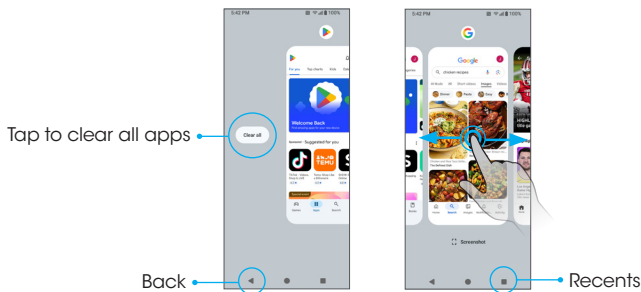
5:42 PM

100%

For you Top charts Kids Premium

Welcome Back

Clear all

Sponsored · Suggested for you

TikTok

TEMU

Games Apps Search

Tap to clear all apps

Back

5:42 PM

100%

Google

chicken recipes

Screenshot

Recents